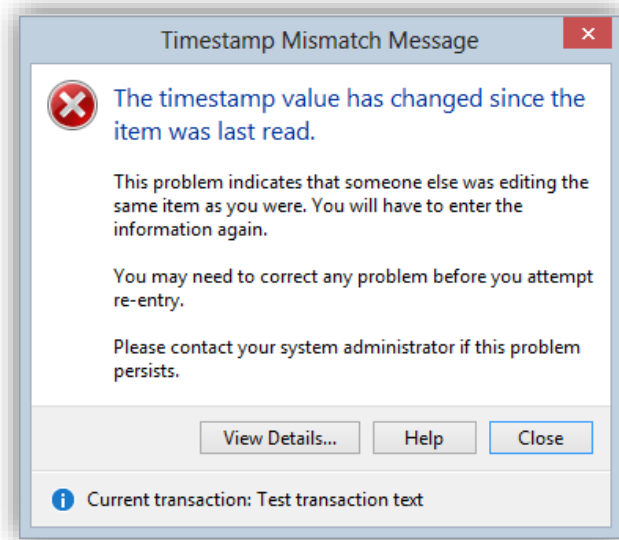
Timestamp Mismatch Message

×

The timestamp value has changed since the item was last read.

This problem indicates that someone else was editing the same item as you were. You will have to enter the information again.

You may need to correct any problem before you attempt re-entry.

Please contact your system administrator if this problem persists.

View Details... Help Close

Current transaction: Test transaction text